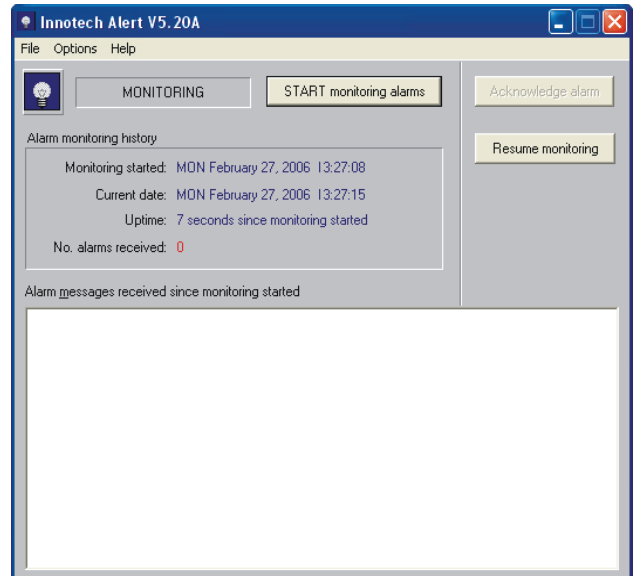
Innotech Alert V5.20A

File Options Help

MONITORING

START monitoring alarms

Acknowledge alarm

Resume monitoring

Alarm monitoring history

Monitoring started: MON February 27, 2006 13:27:08

Current date: MON February 27, 2006 13:27:15

Uptime: 7 seconds since monitoring started

No. alarms received: 0

Alarm messages received since monitoring started